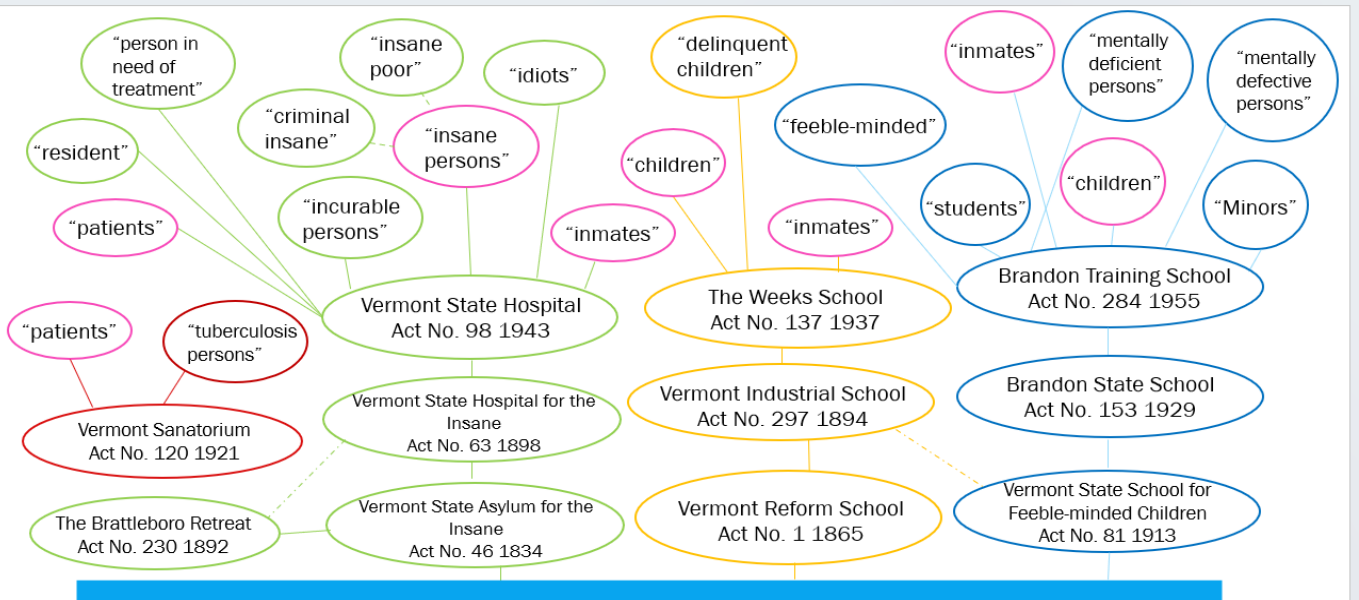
“person in need of treatment”

“insane poor”

“idiots”

“delinquent children”

“inmates”

“mentally deficient persons”

“mentally defective persons”

“resident”

“criminal insane”

“insane persons”

“children”

“feeble-minded”

“children”

“students”

“Minors”

“patients”

“incurable persons”

“inmates”

“inmates”

Vermont State Hospital
Act No. 98 1943

The Weeks School
Act No. 137 1937

Brandon Training School
Act No. 284 1955

“patients”

“tuberculosis persons”

Vermont State Hospital for the Insane
Act No. 63 1898

Vermont Industrial School
Act No. 297 1894

Brandon State School
Act No. 153 1929

Vermont Sanatorium
Act No. 120 1921

The Brattleboro Retreat
Act No. 230 1892

Vermont State Asylum for the Insane
Act No. 46 1834

Vermont Reform School
Act No. 1 1865

Vermont State School for Feeble-minded Children
Act No. 81 1913